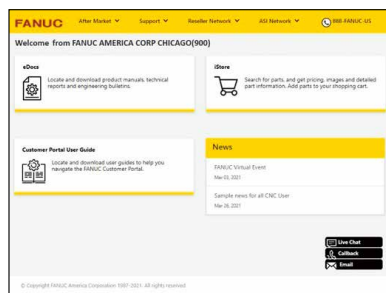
FANUC After Market Support Reseller Network ASI Network 888-FANUC-US

Welcome from FANUC AMERICA CORP CHICAGO(900)

eDocs

Locate and download product manuals, technical reports and engineering bulletins.

iStore

Search for parts, and get pricing, images and detailed part information. Add parts to your shopping cart.

Customer Portal User Guide

Locate and download user guides to help you navigate the FANUC Customer Portal.

News

FANUC Virtual Event
Mar 03, 2021

Sample news for all CNC User
Mar 26, 2021

Live Chat
Callback
Email

© Copyright FANUC America Corporation 1987-2021. All rights reserved.